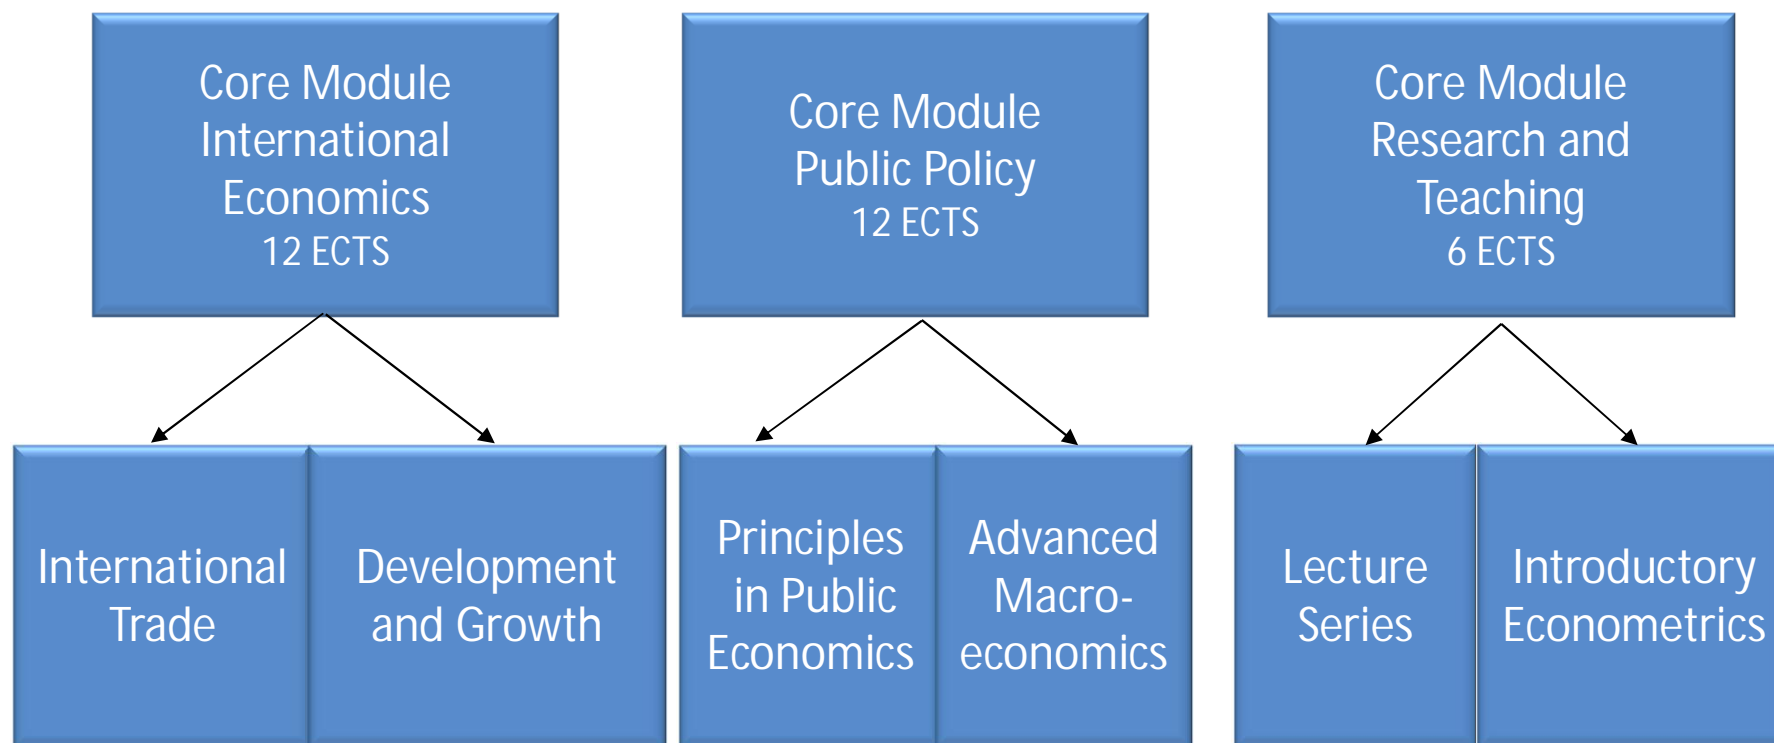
Core Module International Economics
12 ECTS

Core Module Public Policy
12 ECTS

Core Module Research and Teaching
6 ECTS

International Trade

Development and Growth

Principles in Public Economics

Advanced Macroeconomics

Lecture Series

Introductory Econometrics